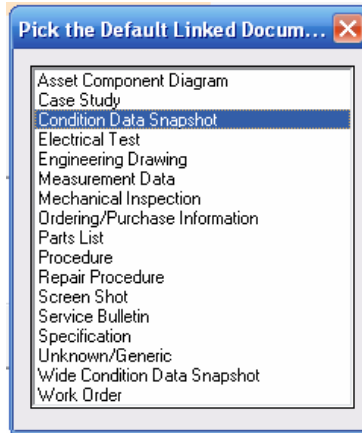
Pick the Default Linked Docum...

Asset Component Diagram
Case Study
Condition Data Snapshot
Electrical Test
Engineering Drawing
Measurement Data
Mechanical Inspection
Ordering/Purchase Information
Parts List
Procedure
Repair Procedure
Screen Shot
Service Bulletin
Specification
Unknown/Generic
Wide Condition Data Snapshot
Work Order